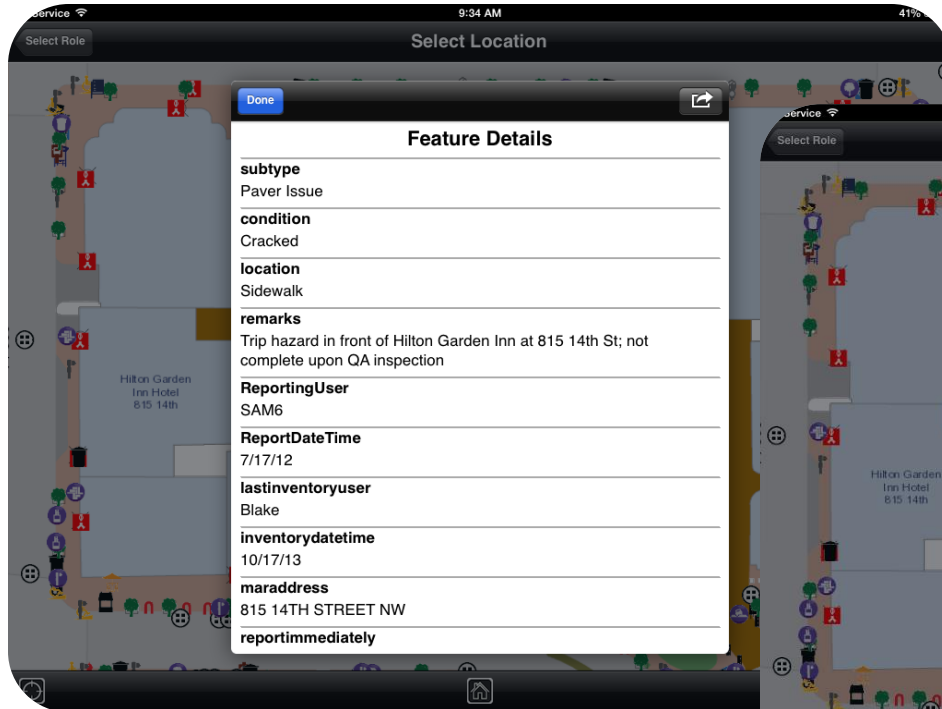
Service
9:34 AM
41%
Select Role
Select Location
Done
Feature Details
subtype
Paver Issue
condition
Cracked
location
Sidewalk
remarks
Trip hazard in front of Hilton Garden Inn at 815 14th St; not complete upon QA inspection
ReportingUser
SAM6
ReportDateTime
7/17/12
lastinventoryuser
Blake
inventorydatetime
10/17/13
maraddress
815 14TH STREET NW
reportimmediately
Hilton Garden Inn Hotel 815 14th
Service
Select Role
Hilton Garden Inn Hotel 815 14th